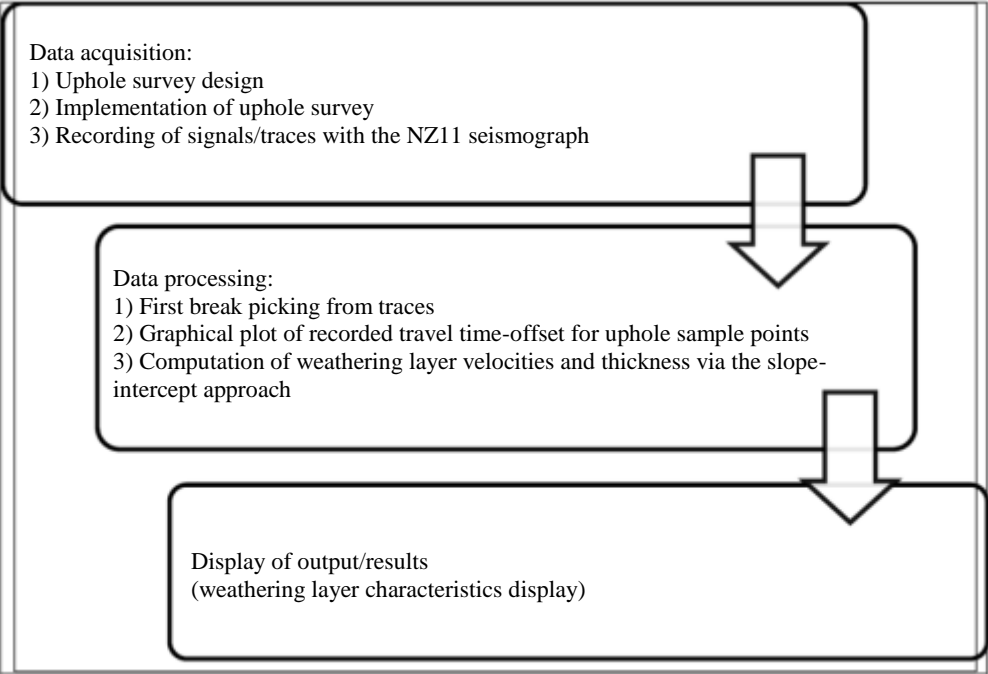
Data acquisition:
1) Uphole survey design
2) Implementation of uphole survey
3) Recording of signals/traces with the NZ11 seismograph

Data processing:
1) First break picking from traces
2) Graphical plot of recorded travel time-offset for uphole sample points
3) Computation of weathering layer velocities and thickness via the slope-intercept approach

Display of output/results
(weathering layer characteristics display)